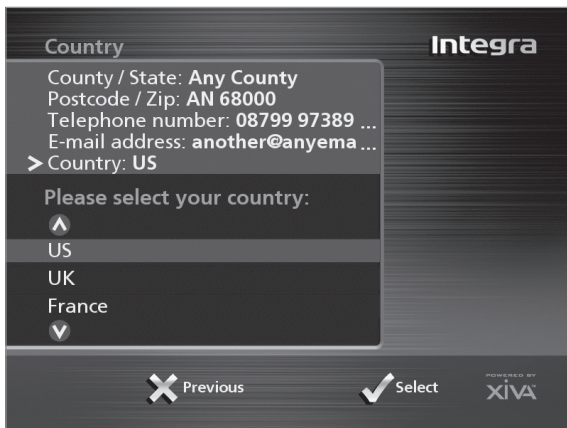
Country

Integra

County / State: Any County
Postcode / Zip: AN 68000
Telephone number: 08799 97389 ...
E-mail address: another@anyema ...
> Country: US

Please select your country:

US
UK
France

Previous

Select

POWERED BY
XiVA